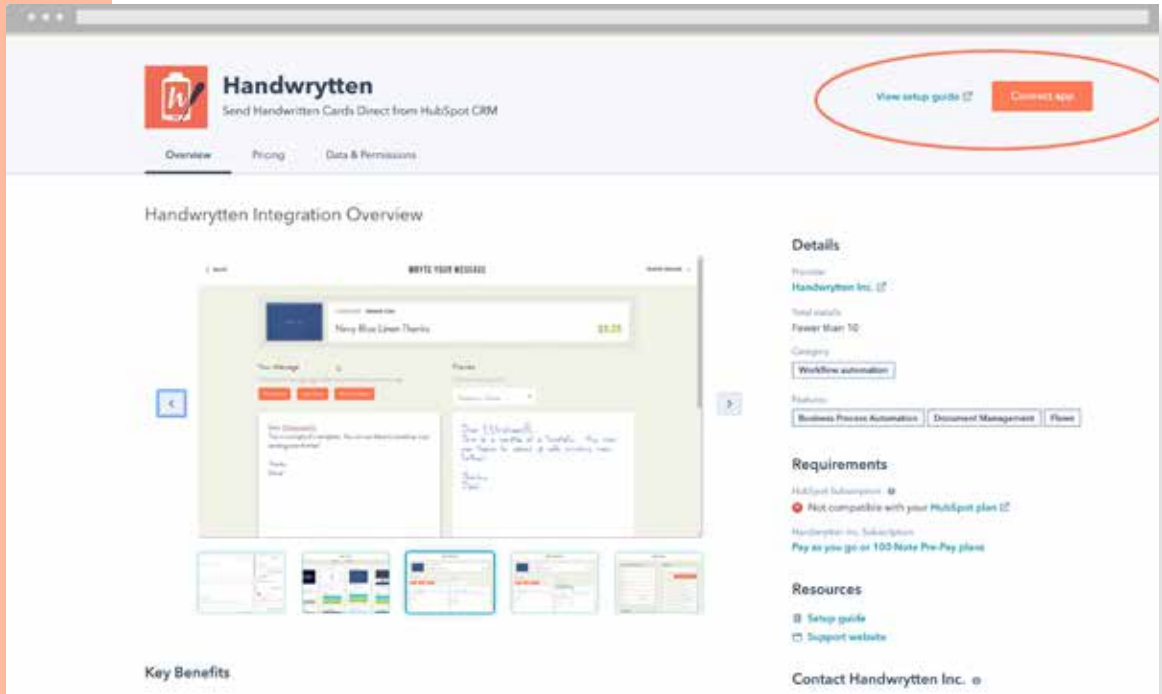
Handwrytten

Send Handwritten Cards Direct from HubSpot CRM

View setup guide

Connect app

Overview

Pricing

Data & Permissions

Handwrytten Integration Overview

WRITE YOUR MESSAGE

Navy Blue Linen Thanks

$3.25

Your Message

Preview

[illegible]

Details

Provider

Handwrytten Inc.

Total installs

Fewer than 10

Category

Workflow automation

Features

Business Process Automation

Document Management

Flows

Requirements

HubSpot Subscription

Not compatible with your HubSpot plan

Handwrytten Inc. Subscription

Pay as you go or 100 Note Pre-Pay plans

Resources

Setup guide

Support website

Key Benefits

Contact Handwrytten Inc.